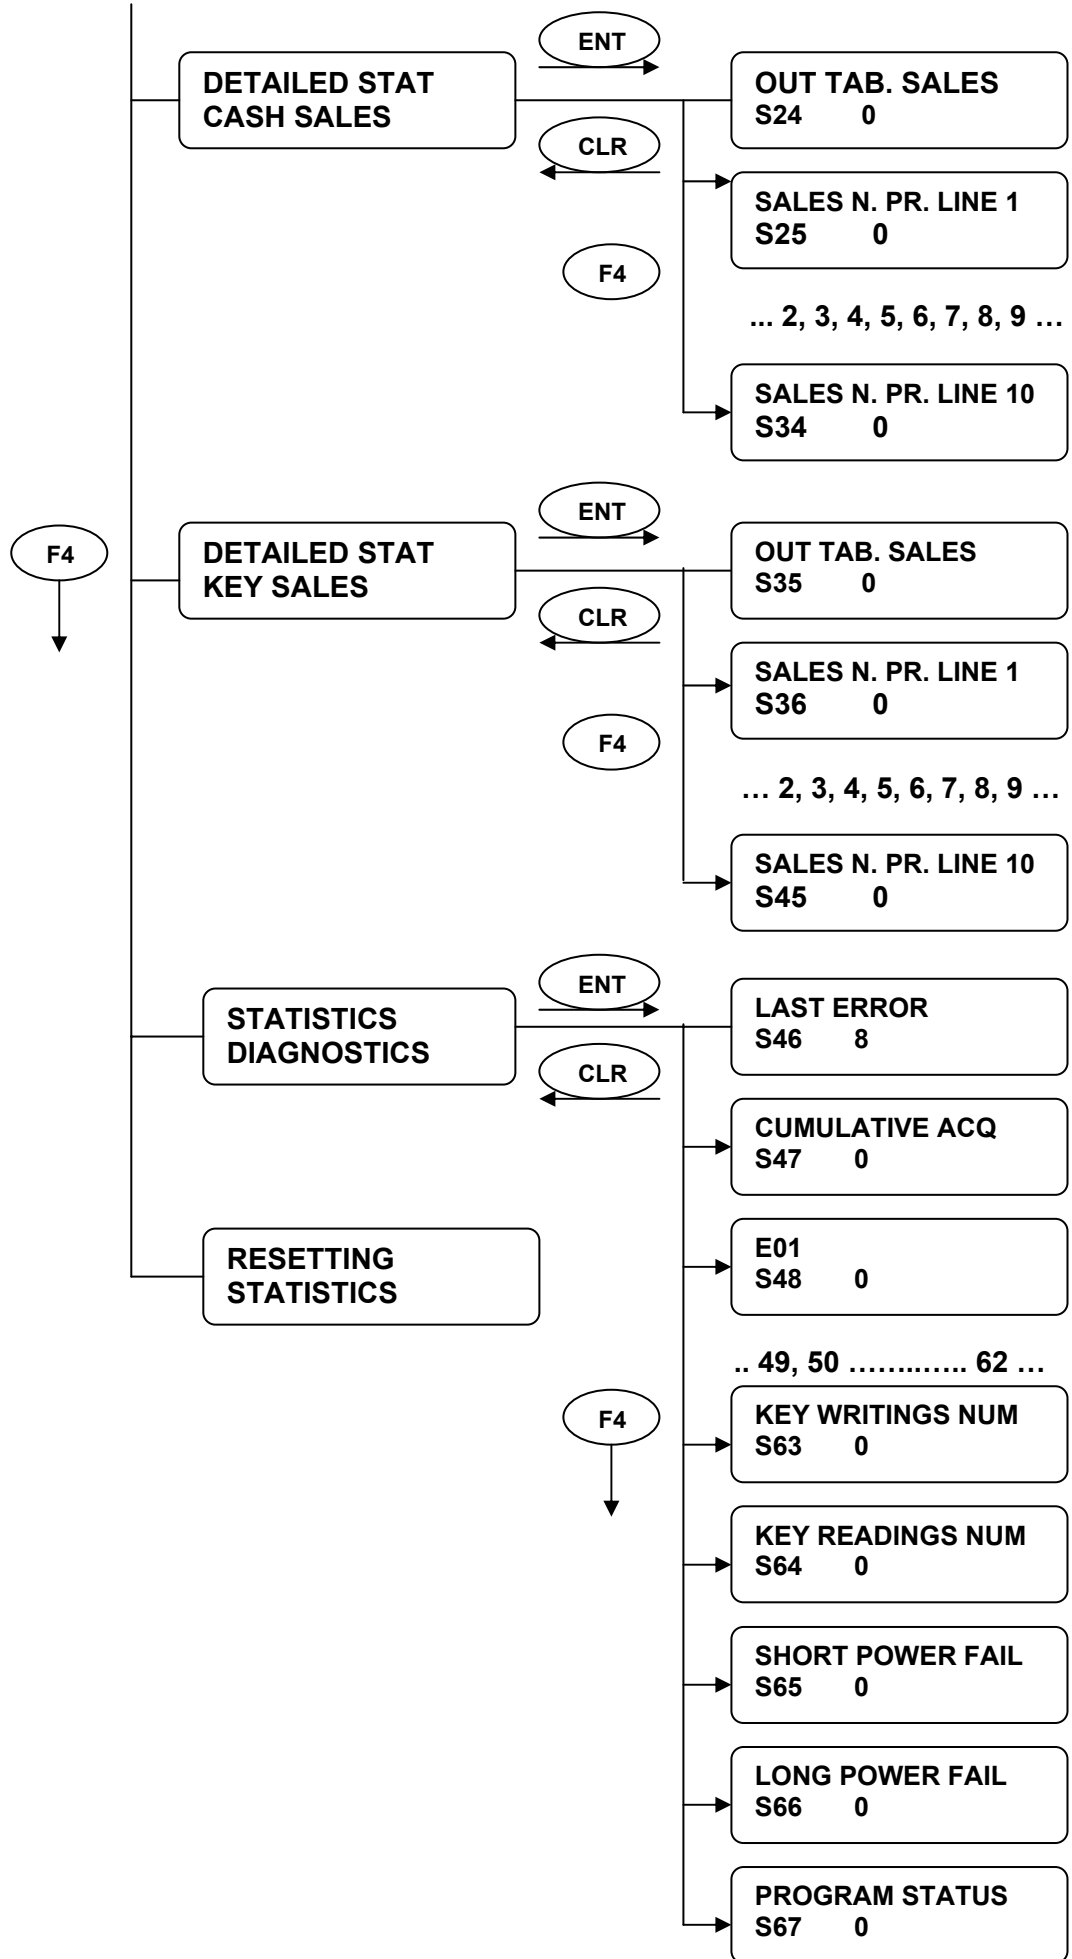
DETAILED STAT CASH SALES

ENT

CLR

F4

OUT TAB. SALES
S24 0

SALES N. PR. LINE 1
S25 0

... 2, 3, 4, 5, 6, 7, 8, 9 …

SALES N. PR. LINE 10
S34 0

F4

DETAILED STAT KEY SALES

ENT

CLR

F4

OUT TAB. SALES
S35 0

SALES N. PR. LINE 1
S36 0

… 2, 3, 4, 5, 6, 7, 8, 9 …

SALES N. PR. LINE 10
S45 0

STATISTICS DIAGNOSTICS

ENT

CLR

LAST ERROR
S46 8

CUMULATIVE ACQ
S47 0

RESETTING STATISTICS

E01
S48 0

.. 49, 50 ……..….. 62 …

F4

KEY WRITINGS NUM
S63 0

KEY READINGS NUM
S64 0

SHORT POWER FAIL
S65 0

LONG POWER FAIL
S66 0

PROGRAM STATUS
S67 0